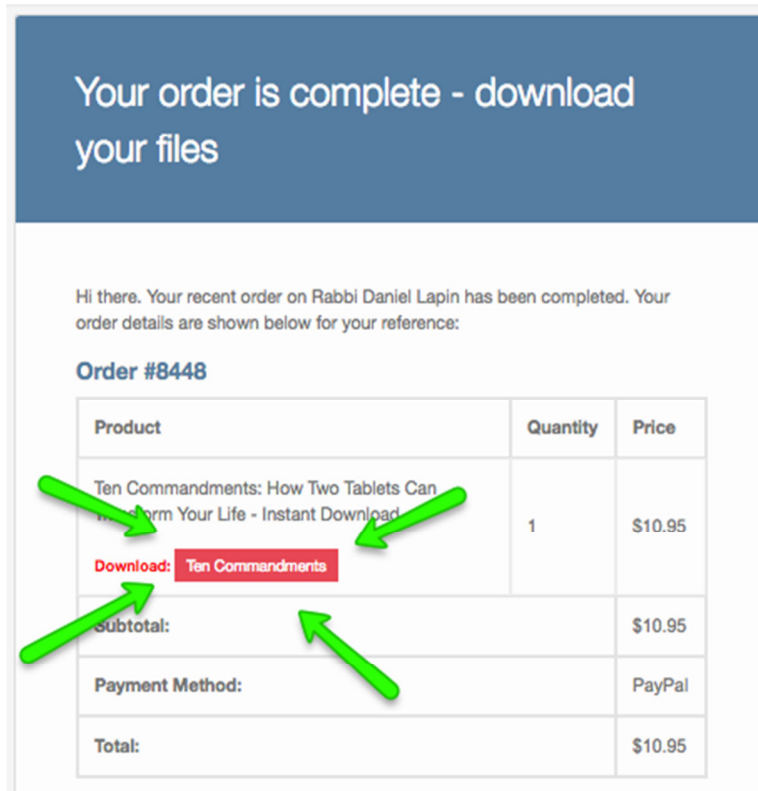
Your order is complete - download your files

Hi there. Your recent order on Rabbi Daniel Lapin has been completed. Your order details are shown below for your reference:

Order #8448

| Product | Quantity | Price |
|---|---|---|
| Ten Commandments: How Two Tablets Can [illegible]sform Your Life - Instant Download<br>Download: Ten Commandments | 1 | $10.95 |
| Subtotal: | | $10.95 |
| Payment Method: | | PayPal |
| Total: | | $10.95 |